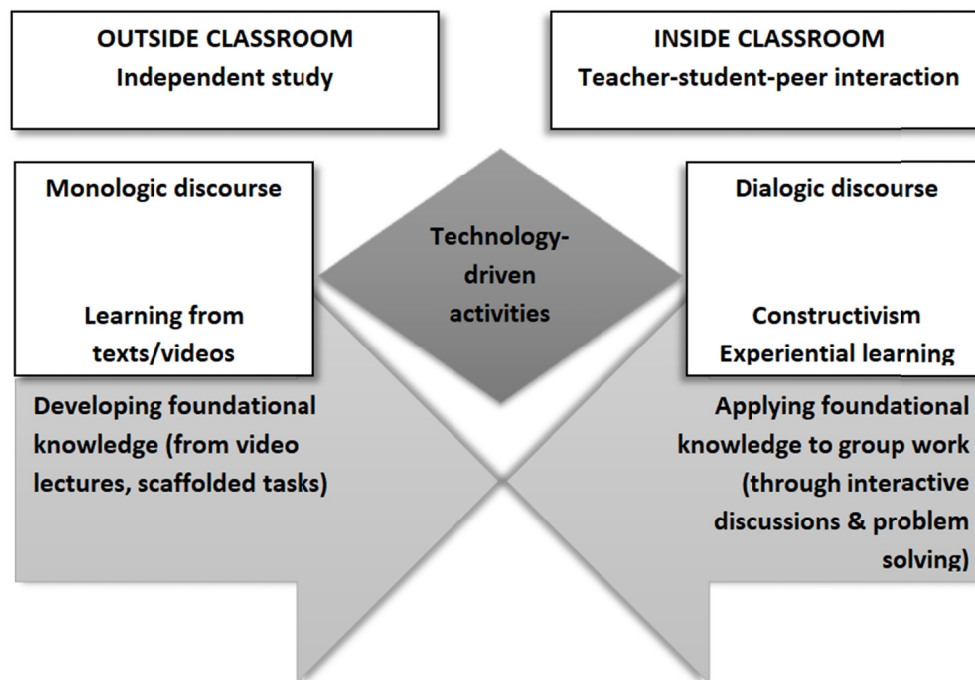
OUTSIDE CLASSROOM
Independent study

INSIDE CLASSROOM
Teacher-student-peer interaction

Monologic discourse

Learning from texts/videos

Technology-driven activities

Dialogic discourse

Constructivism
Experiential learning

Developing foundational knowledge (from video lectures, scaffolded tasks)

Applying foundational knowledge to group work (through interactive discussions & problem solving)